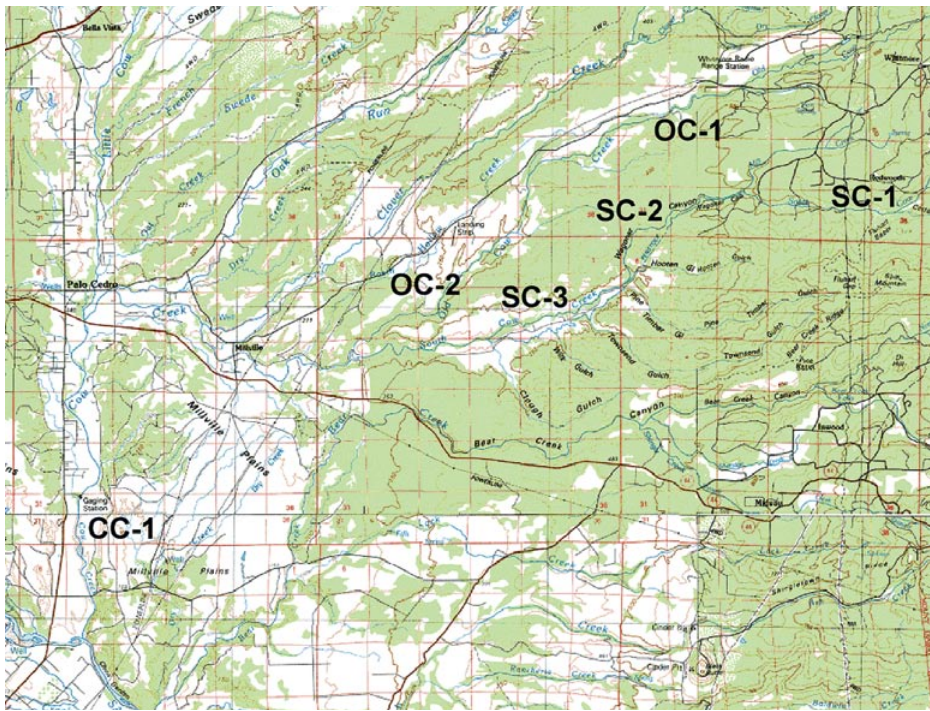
Bella Vista
Swede
Little
Cow
French
Swede
Oak
Run
Dry
Creek
Creek
Whitmore Radio Range Station
Whitmore
OC-1
SC-1
SC-2
Canyon
Clover
Oak
Creek
Dry
Landing Strip
OC-2
SC-3
Palo Cedro
Creek
Millville
Hooten Gl
Gulch
Townsend
Gulch
Clough
Gulch
Canyon
Millville
Plains
Bear
Creek
Bear Creek
Creek
Millville
CC-1
Gaging Station
Millville Plains
Creek
Creek
Cinder Pit
Cinder Pit
Shingletown